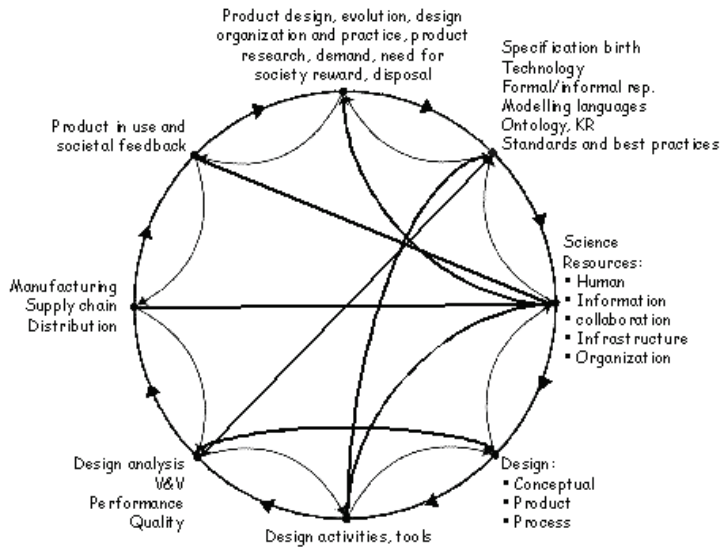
Product design, evolution, design organization and practice, product research, demand, need for society reward, disposal

Specification birth
Technology
Formal/informal rep.
Modelling languages
Ontology, KR
Standards and best practices

Product in use and societal feedback

Science
Resources:
• Human
• Information
• collaboration
• Infrastructure
• Organization

Manufacturing
Supply chain
Distribution

Design analysis
V&V
Performance
Quality

Design:
• Conceptual
• Product
• Process

Design activities, tools